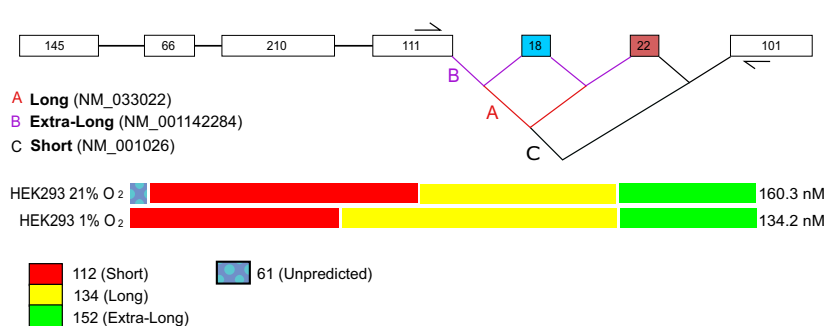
145
66
210
111
18
22
101

B
A
C

A Long (NM_033022)
B Extra-Long (NM_001142284)
C Short (NM_001026)

HEK293 21% $O_2$ 160.3 nM
HEK293 1% $O_2$ 134.2 nM

112 (Short)
134 (Long)
152 (Extra-Long)
61 (Unpredicted)